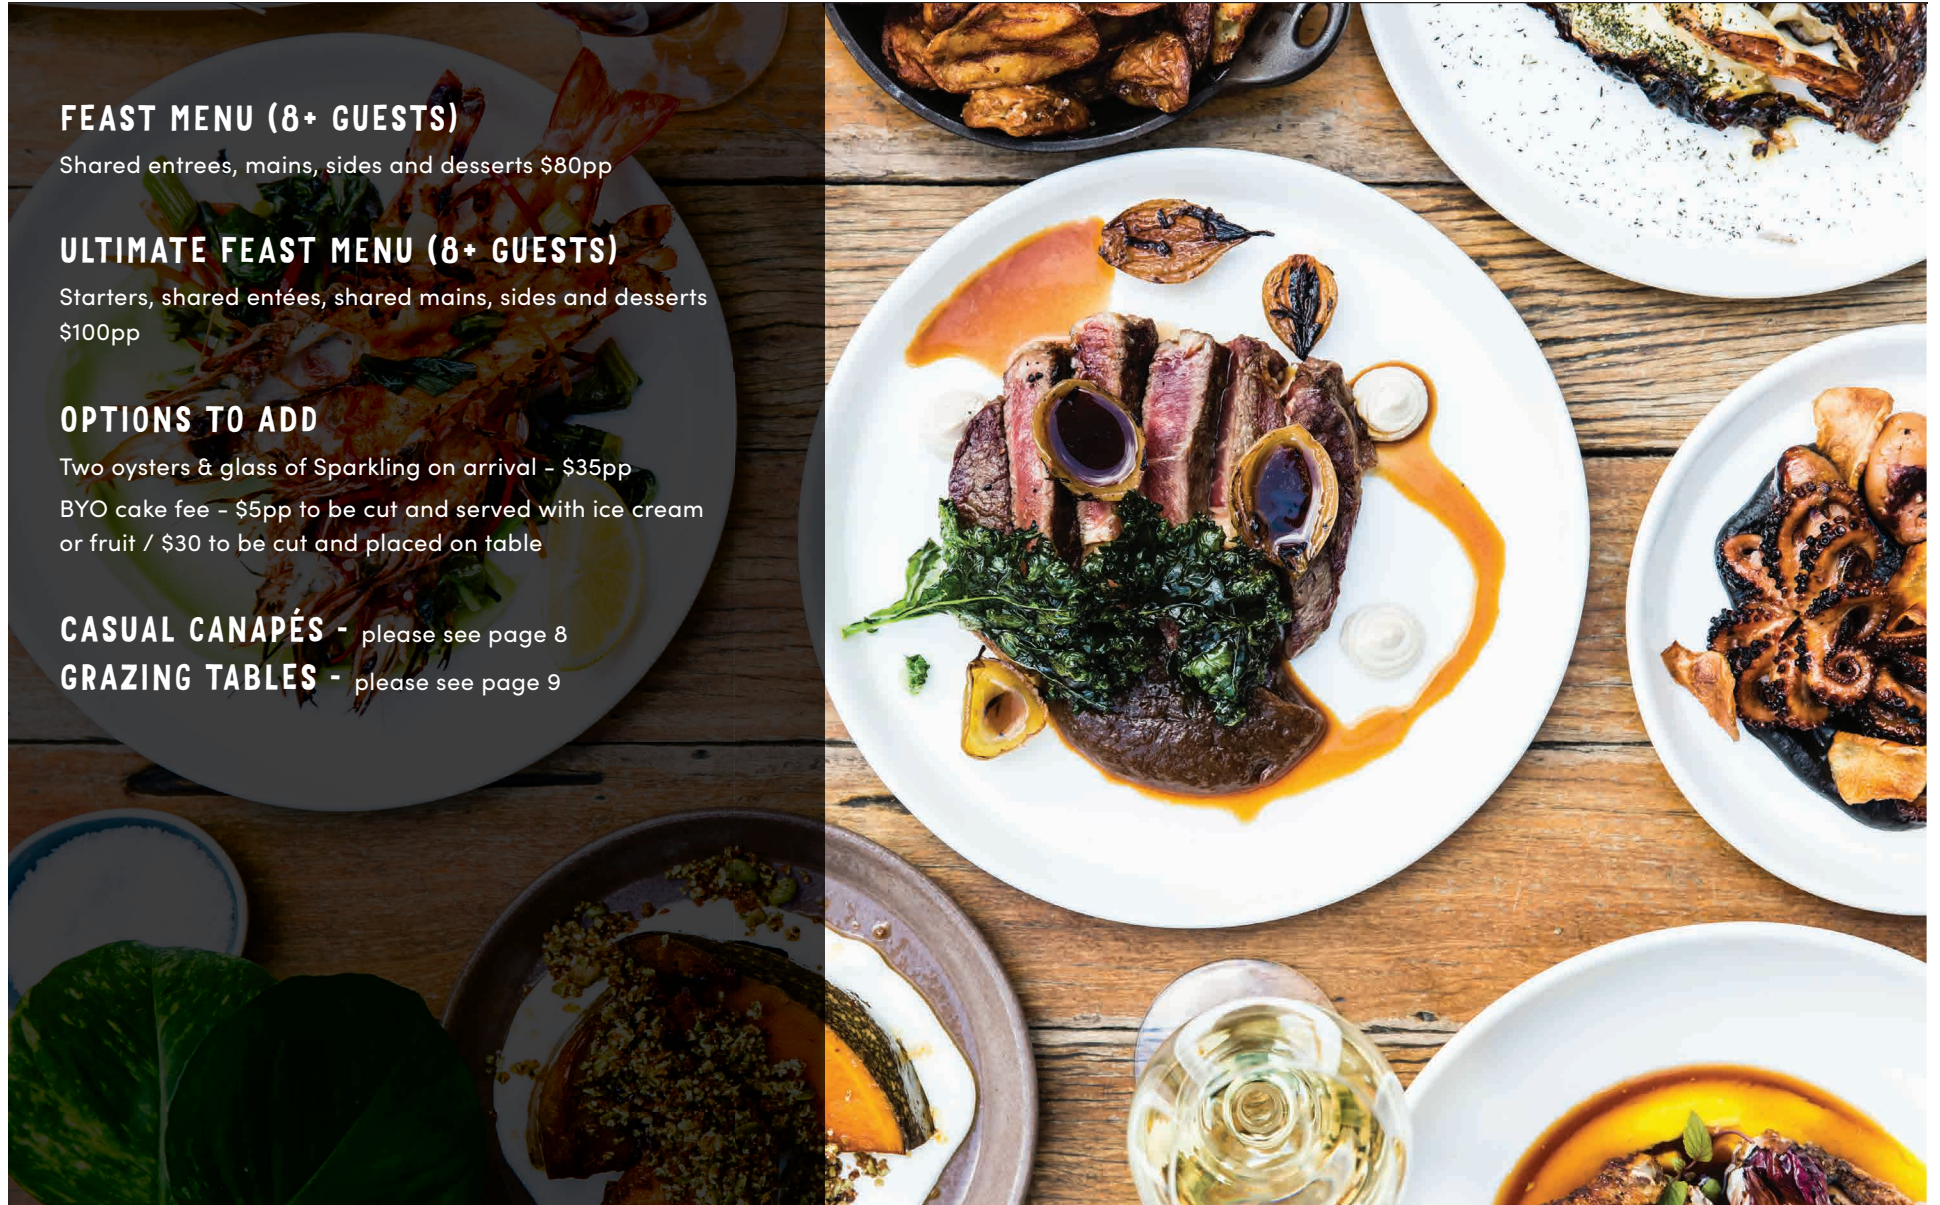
FEAST MENU (8+ GUESTS)

Shared entrees, mains, sides and desserts $80pp

ULTIMATE FEAST MENU (8+ GUESTS)

Starters, shared entées, shared mains, sides and desserts $100pp

OPTIONS TO ADD

Two oysters & glass of Sparkling on arrival - $35pp

BYO cake fee - $5pp to be cut and served with ice cream or fruit / $30 to be cut and placed on table

CASUAL CANAPÉS - please see page 8

GRAZING TABLES - please see page 9